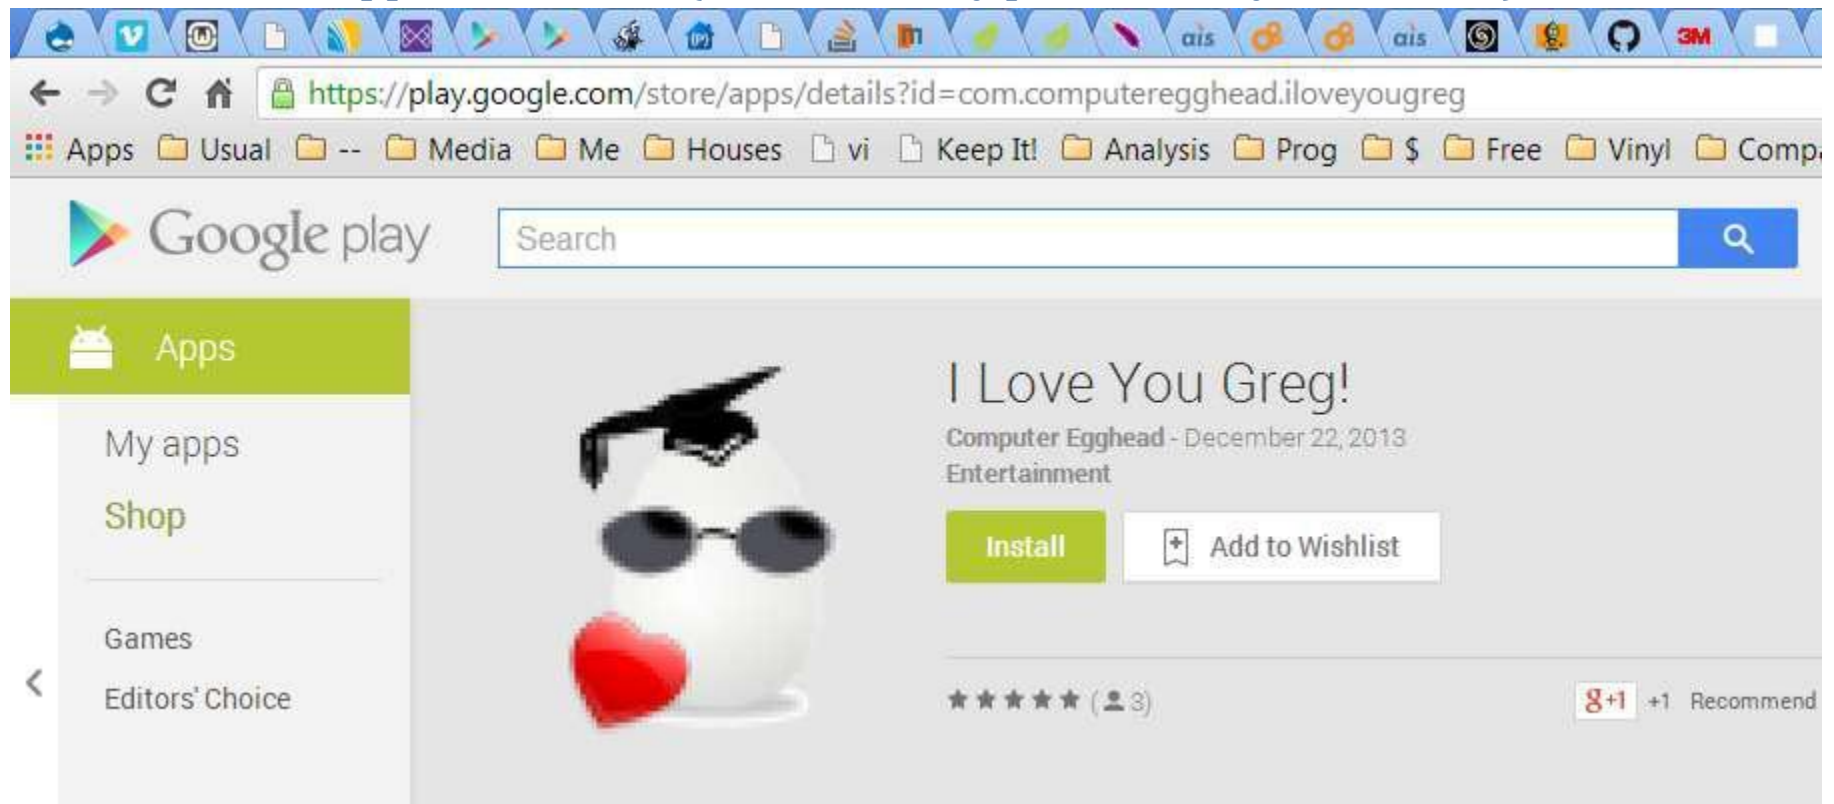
ais ais ais 3M

https://play.google.com/store/apps/details?id=com.computeregghead.iloveyougreg

Apps Usual -- Media Me Houses vi Keep It! Analysis Prog $ Free Vinyl Comp

Google play Search

Apps

My apps

Shop

Games

Editors' Choice

I Love You Greg!

Computer Egghead - December 22, 2013

Entertainment

Install

Add to Wishlist

★★★★★ (3)

g+1 +1 Recommend